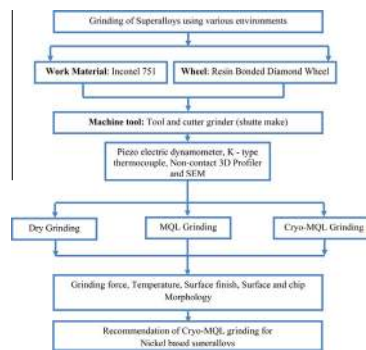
Grinding of Superalloys using various environments

Work Material: Inconel 751

Wheel: Resin Bonded Diamond Wheel

Machine tool: Tool and cutter grinder (shutte make)

Piezo electric dynamometer, K - type thermocouple, Non-contact 3D Profiler and SEM

Dry Grinding

MQL Grinding

Cryo-MQL Grinding

Grinding force, Temperature, Surface finish, Surface and chip Morphology

Recommendation of Cryo-MQL grinding for Nickel based superalloys